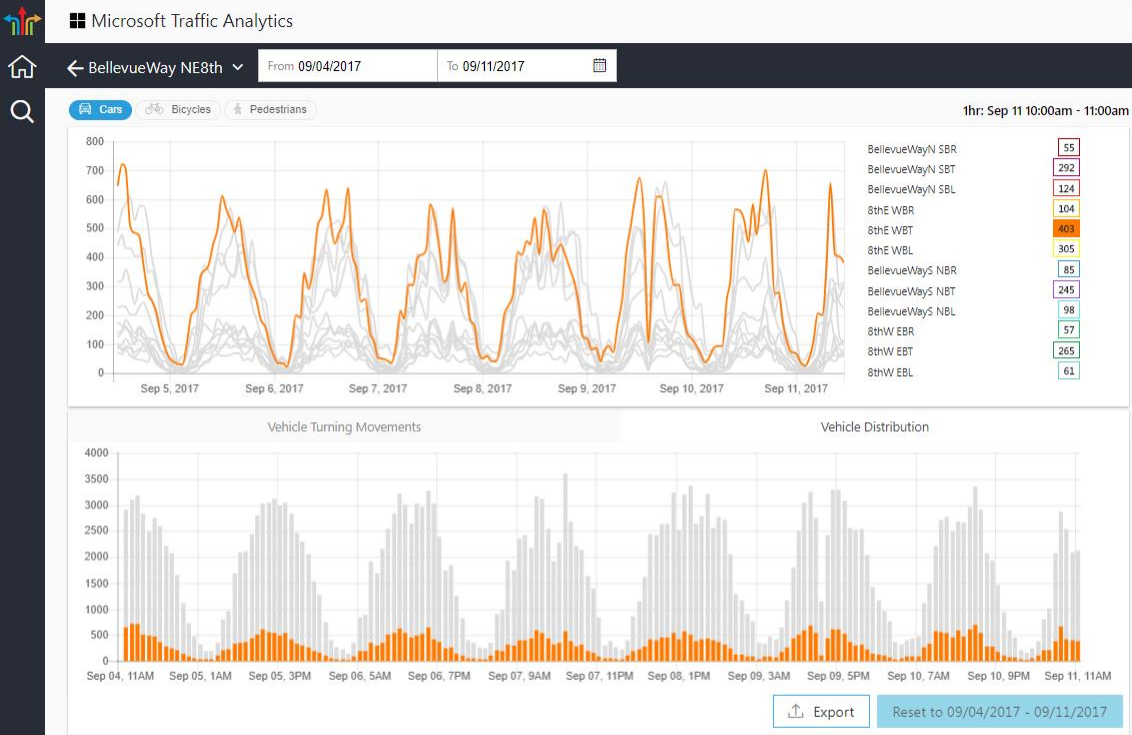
Microsoft Traffic Analytics

BellevueWay NE8th
From 09/04/2017
To 09/11/2017

Cars
Bicycles
Pedestrians

1hr: Sep 11 10:00am - 11:00am

800
700
600
500
400
300
200
100
0

Sep 5, 2017
Sep 6, 2017
Sep 7, 2017
Sep 8, 2017
Sep 9, 2017
Sep 10, 2017
Sep 11, 2017

| | |
|---|---|
| BellevueWayN SBR | 55 |
| BellevueWayN SBT | 292 |
| BellevueWayN SBL | 124 |
| 8thE WBR | 104 |
| 8thE WBT | 403 |
| 8thE WBL | 305 |
| BellevueWayS NBR | 85 |
| BellevueWayS NBT | 245 |
| BellevueWayS NBL | 98 |
| 8thW EBR | 57 |
| 8thW EBT | 265 |
| 8thW EBL | 61 |

Vehicle Turning Movements
Vehicle Distribution

4000
3500
3000
2500
2000
1500
1000
500
0

Sep 04, 11AM
Sep 05, 1AM
Sep 05, 3PM
Sep 06, 5AM
Sep 06, 7PM
Sep 07, 9AM
Sep 07, 11PM
Sep 08, 1PM
Sep 09, 3AM
Sep 09, 5PM
Sep 10, 7AM
Sep 10, 9PM
Sep 11, 11AM

Export
Reset to 09/04/2017 - 09/11/2017